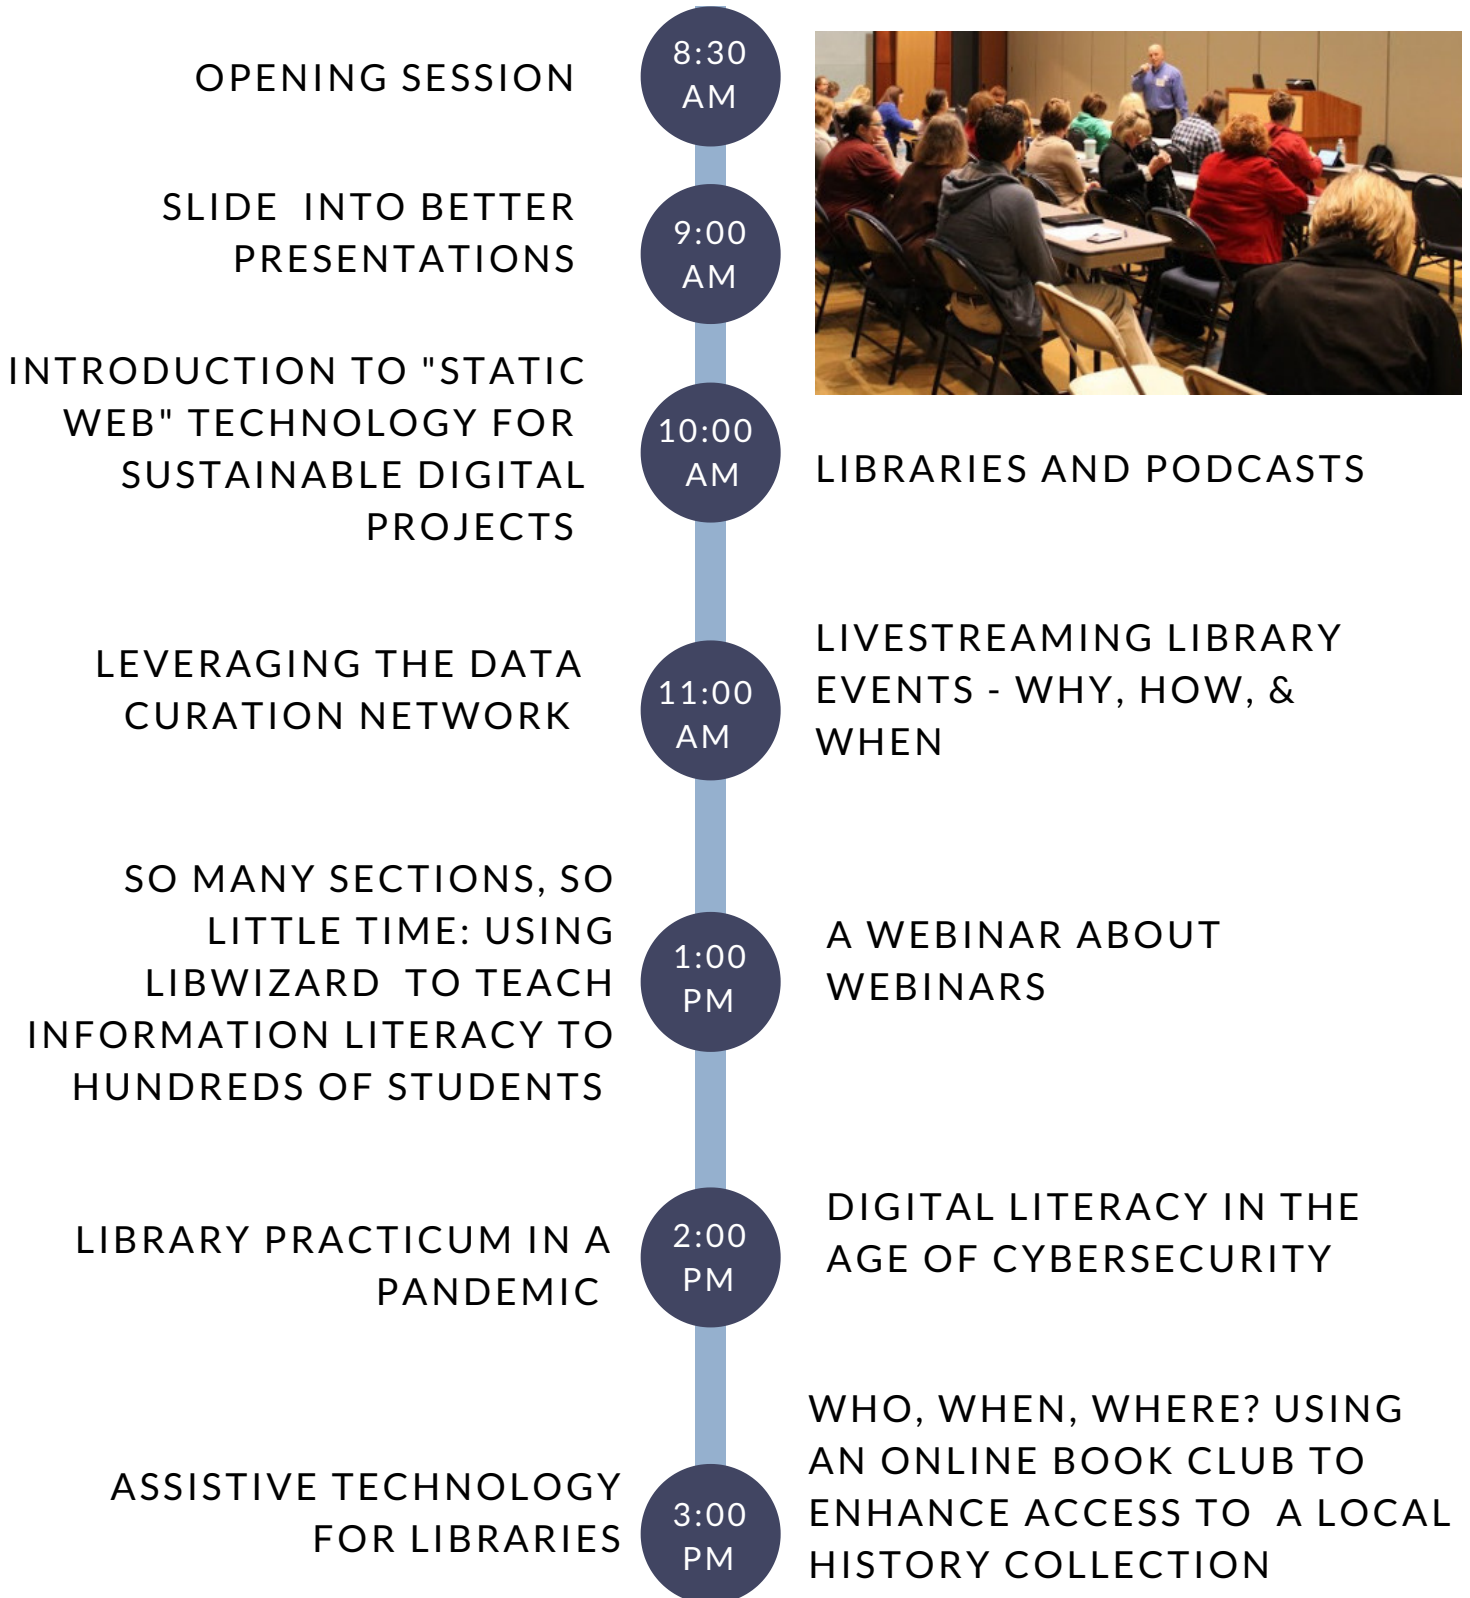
OPENING SESSION

8:30 AM

SLIDE INTO BETTER PRESENTATIONS

9:00 AM

INTRODUCTION TO "STATIC WEB" TECHNOLOGY FOR SUSTAINABLE DIGITAL PROJECTS

10:00 AM

LIBRARIES AND PODCASTS

LEVERAGING THE DATA CURATION NETWORK

11:00 AM

LIVESTREAMING LIBRARY EVENTS - WHY, HOW, & WHEN

SO MANY SECTIONS, SO LITTLE TIME: USING LIBWIZARD TO TEACH INFORMATION LITERACY TO HUNDREDS OF STUDENTS

1:00 PM

A WEBINAR ABOUT WEBINARS

LIBRARY PRACTICUM IN A PANDEMIC

2:00 PM

DIGITAL LITERACY IN THE AGE OF CYBERSECURITY

ASSISTIVE TECHNOLOGY FOR LIBRARIES

3:00 PM

WHO, WHEN, WHERE? USING AN ONLINE BOOK CLUB TO ENHANCE ACCESS TO A LOCAL HISTORY COLLECTION